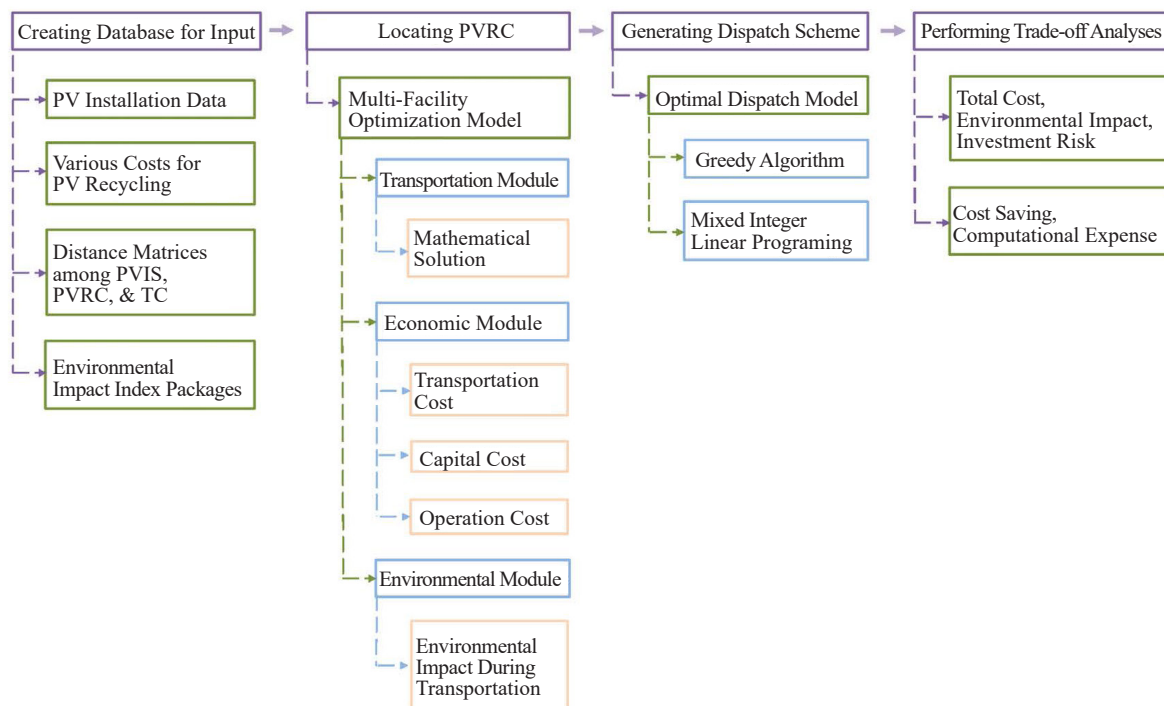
Creating Database for Input

PV Installation Data

Various Costs for PV Recycling

Distance Matrices among PVIS, PVRC, & TC

Environmental Impact Index Packages

Locating PVRC

Multi-Facility Optimization Model

Transportation Module

Mathematical Solution

Economic Module

Transportation Cost

Capital Cost

Operation Cost

Environmental Module

Environmental Impact During Transportation

Generating Dispatch Scheme

Optimal Dispatch Model

Greedy Algorithm

Mixed Integer Linear Programing

Performing Trade-off Analyses

Total Cost, Environmental Impact, Investment Risk

Cost Saving, Computational Expense